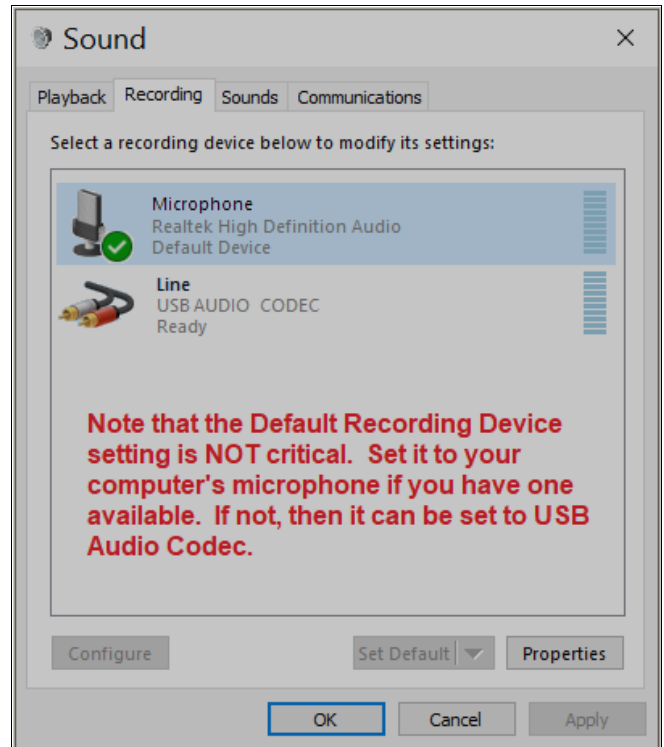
Sound

×

Playback Recording Sounds Communications

Select a recording device below to modify its settings:

Microphone
Realtek High Definition Audio
Default Device

Line
USB AUDIO CODEC
Ready

Note that the Default Recording Device setting is NOT critical. Set it to your computer's microphone if you have one available. If not, then it can be set to USB Audio Codec.

Configure

Set Default

Properties

OK

Cancel

Apply